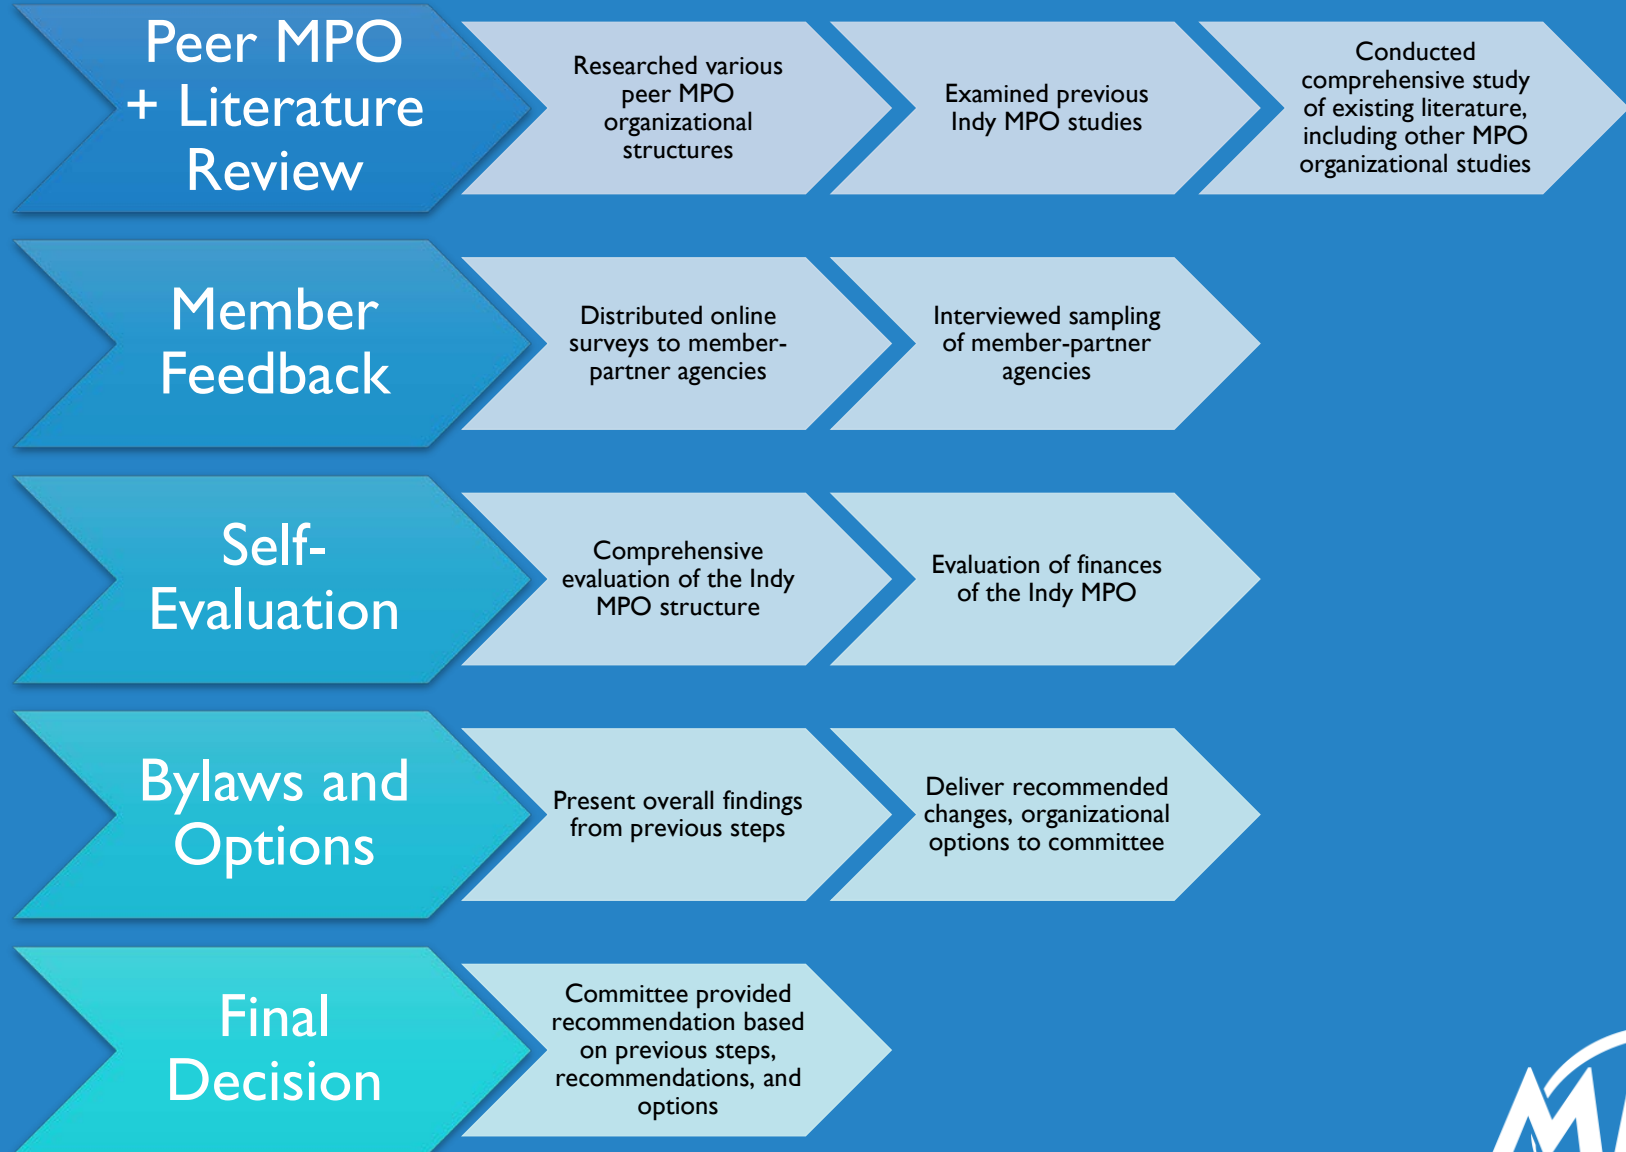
Peer MPO + Literature Review

Researched various peer MPO organizational structures

Examined previous Indy MPO studies

Conducted comprehensive study of existing literature, including other MPO organizational studies

Member Feedback

Distributed online surveys to member-partner agencies

Interviewed sampling of member-partner agencies

Self-Evaluation

Comprehensive evaluation of the Indy MPO structure

Evaluation of finances of the Indy MPO

Bylaws and Options

Present overall findings from previous steps

Deliver recommended changes, organizational options to committee

Final Decision

Committee provided recommendation based on previous steps, recommendations, and options